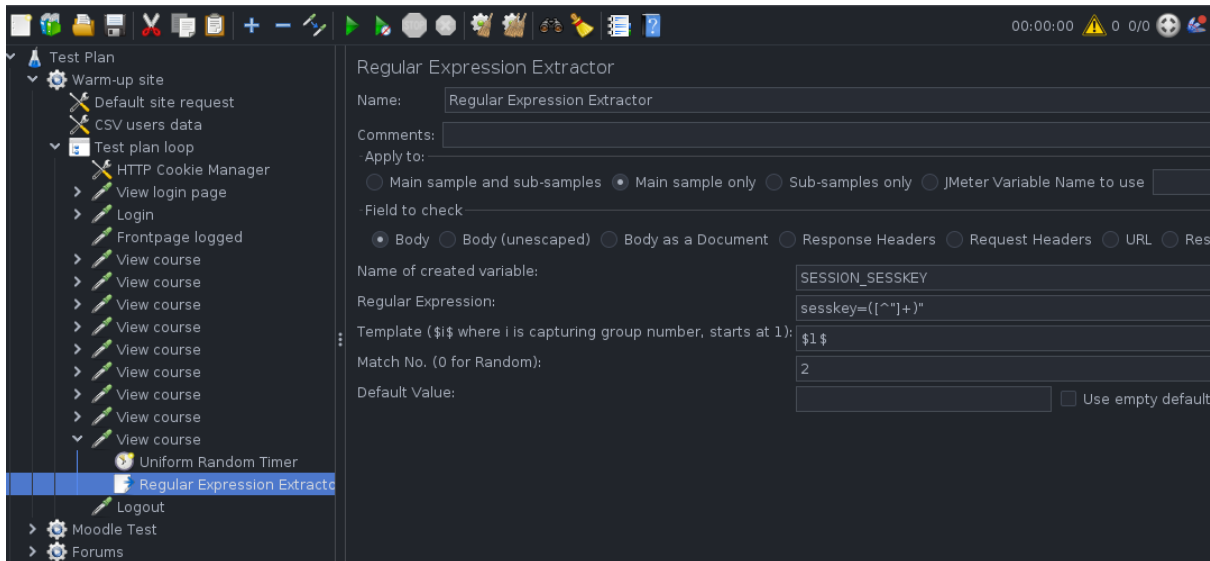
00:00:00 0 0/0

Test Plan
Warm-up site
Default site request
CSV users data
Test plan loop
HTTP Cookie Manager
View login page
Login
Frontpage logged
View course
View course
View course
View course
View course
View course
View course
View course
View course
Uniform Random Timer
Regular Expression Extracto
Logout
Moodle Test
Forums

Regular Expression Extractor

Name: Regular Expression Extractor

Comments:

Apply to:
Main sample and sub-samples Main sample only Sub-samples only JMeter Variable Name to use

Field to check
Body Body (unescaped) Body as a Document Response Headers Request Headers URL Res

Name of created variable: SESSION_SESSKEY

Regular Expression: sesskey=([^"]+)"

Template ($i$ where i is capturing group number, starts at 1): $1$

Match No. (0 for Random): 2

Default Value:

Use empty default